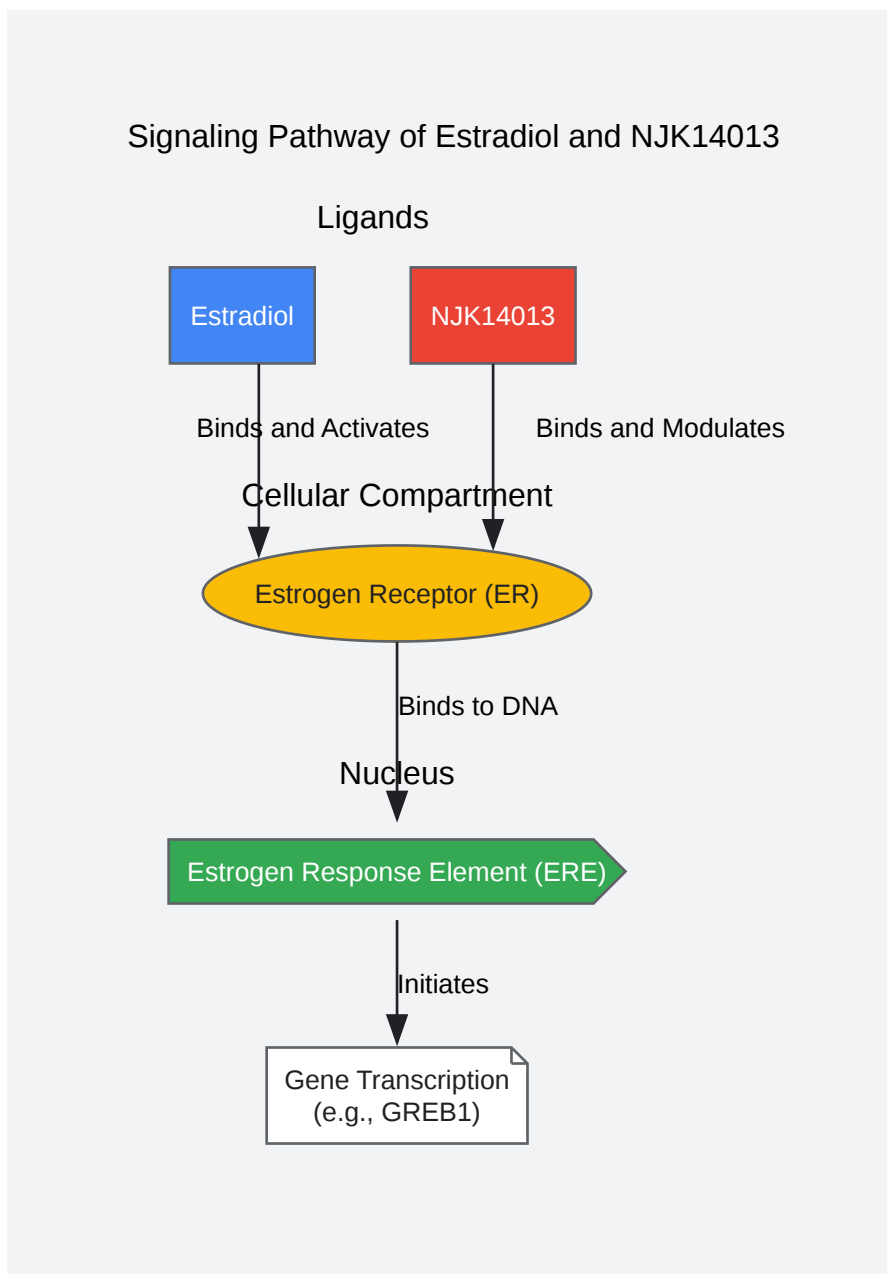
Signaling Pathway of Estradiol and NJK14013

Ligands

Estradiol

NJK14013

Binds and Activates

Binds and Modulates

Cellular Compartment

Estrogen Receptor (ER)

Binds to DNA

Nucleus

Estrogen Response Element (ERE)

Initiates

Gene Transcription (e.g., GREB1)